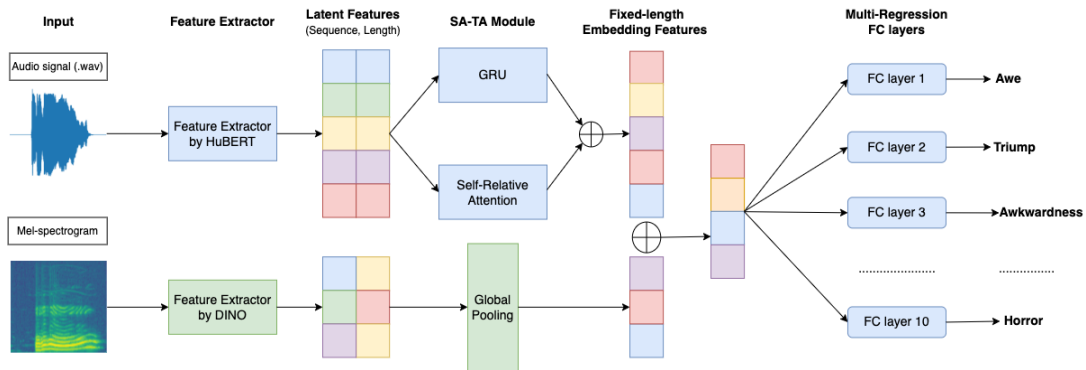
Input

Feature Extractor

Latent Features
(Sequence, Length)

SA-TA Module

Fixed-length
Embedding Features

Multi-Regression
FC layers

Audio signal (.wav)

Feature Extractor
by HuBERT

GRU

Self-Relative
Attention

FC layer 1

Awe

FC layer 2

Triump

FC layer 3

Awkwardness

Mel-spectrogram

Feature Extractor
by DINO

Global
Pooling

..................

..............

FC layer 10

Horror